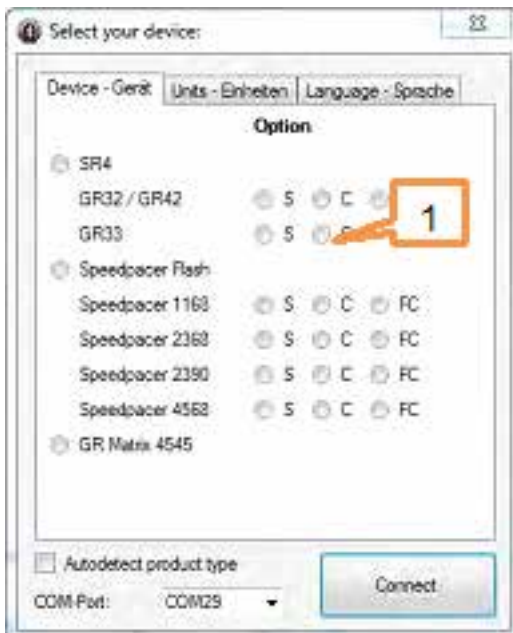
Select your device:

Device - Gerät | Units - Einheiten | Language - Sprache

Option

SR4

GR32 / GR42 S C

GR33 S

1

Speedpacer Flash

Speedpacer 1168 S C FC

Speedpacer 2368 S C FC

Speedpacer 2390 S C FC

Speedpacer 4568 S C FC

GR Matrix 4545

Autodetect product type

COM-Port: COM29

Connect